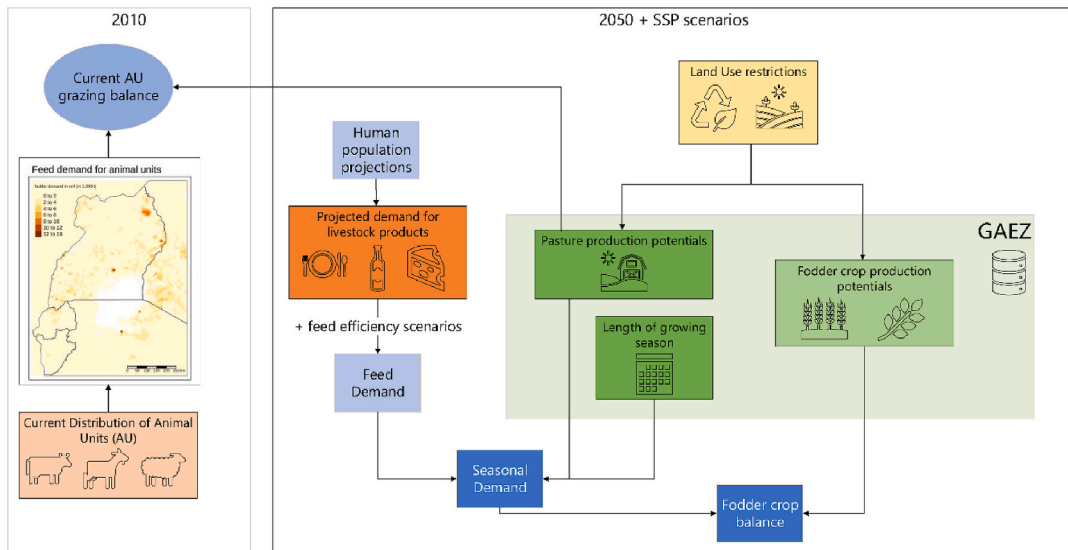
2010

Current AU grazing balance

Feed demand for animal units

Fodder demand in soft (in 1,000t)

0 to 2
2 to 4
4 to 6
6 to 8
8 to 10
10 to 12
12 to 55

Current Distribution of Animal Units (AU)

2050 + SSP scenarios

Land Use restrictions

Human population projections

Projected demand for livestock products

GAEZ

Pasture production potentials

Fodder crop production potentials

+ feed efficiency scenarios

Length of growing season

Feed Demand

Seasonal Demand

Fodder crop balance